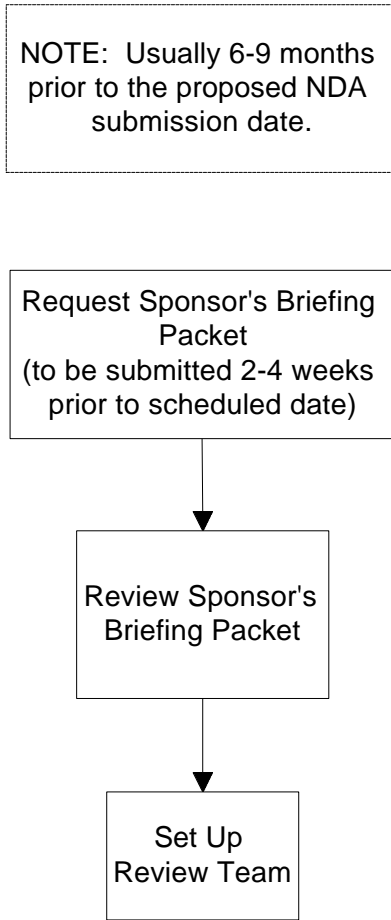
NOTE: Usually 6-9 months prior to the proposed NDA submission date.

Request Sponsor's Briefing Packet (to be submitted 2-4 weeks prior to scheduled date)

Review Sponsor's Briefing Packet

Set Up Review Team